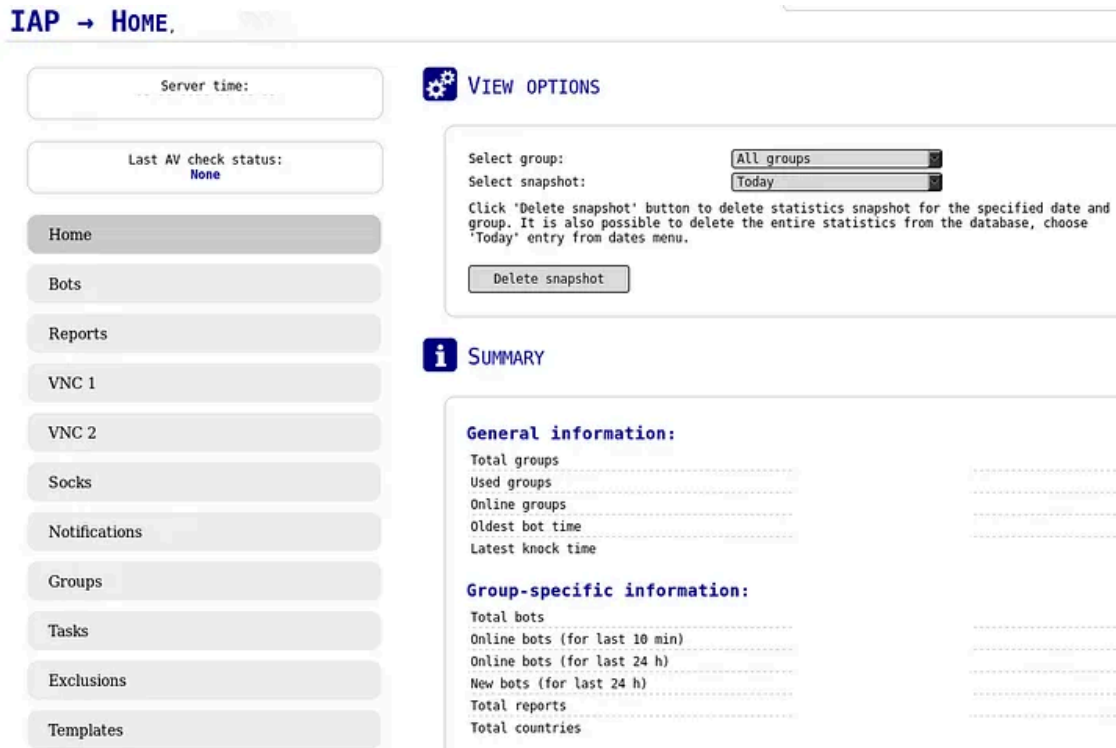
IAP → HOME.

Server time:

Last AV check status:
None

Home

Bots

Reports

VNC 1

VNC 2

Socks

Notifications

Groups

Tasks

Exclusions

Templates

VIEW OPTIONS

Select group: All groups
Select snapshot: Today

Click 'Delete snapshot' button to delete statistics snapshot for the specified date and group. It is also possible to delete the entire statistics from the database, choose 'Today' entry from dates menu.

Delete snapshot

SUMMARY

General information:

Total groups
Used groups
Online groups
Oldest bot time
Latest knock time

Group-specific information:

Total bots
Online bots (for last 10 min)
Online bots (for last 24 h)
New bots (for last 24 h)
Total reports
Total countries